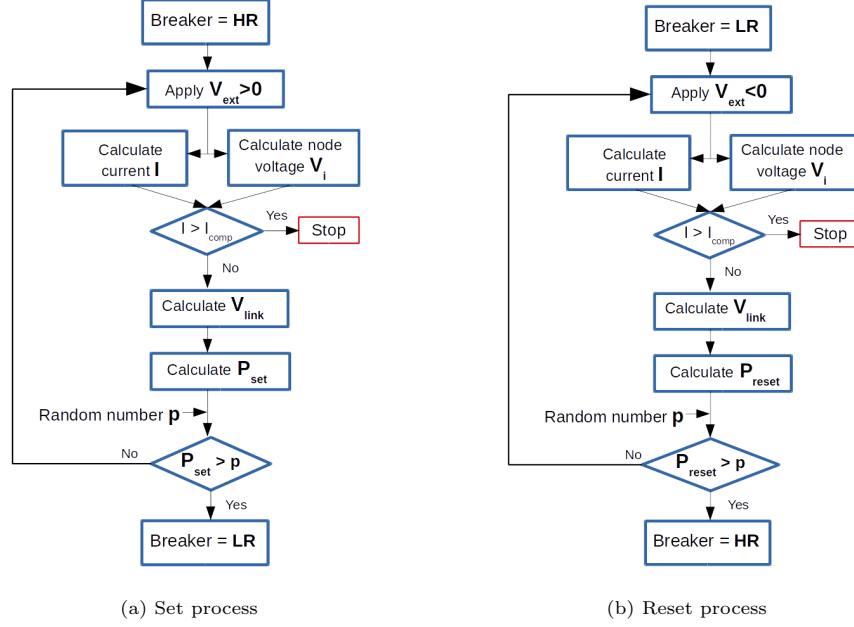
Breaker = **HR**

Apply $V_{ext}$>0

Calculate current **I**

Calculate node voltage $V_i$

$I > I_{comp}$

Yes

Stop

No

Calculate $V_{link}$

Calculate $P_{set}$

Random number **p**

No

$P_{set} > p$

Yes

Breaker = **LR**

(a) Set process

Breaker = **LR**

Apply $V_{ext}$<0

Calculate current **I**

Calculate node voltage $V_i$

$I > I_{comp}$

Yes

Stop

No

Calculate $V_{link}$

Calculate $P_{reset}$

Random number **p**

No

$P_{reset} > p$

Yes

Breaker = **HR**

(b) Reset process